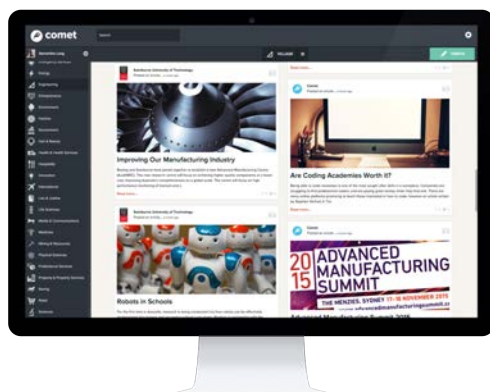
comet

Improving Our Manufacturing Industry

Robots in Schools

Are Coding Academies Worth It?

Read more...

Comet

2015 ADVANCED MANUFACTURING SUMMIT

THE MENZIES, SYDNEY 17-18 NOVEMBER 2015

www.advancedmanufacturingsummit.com

Advanced Manufacturing Summit 2015